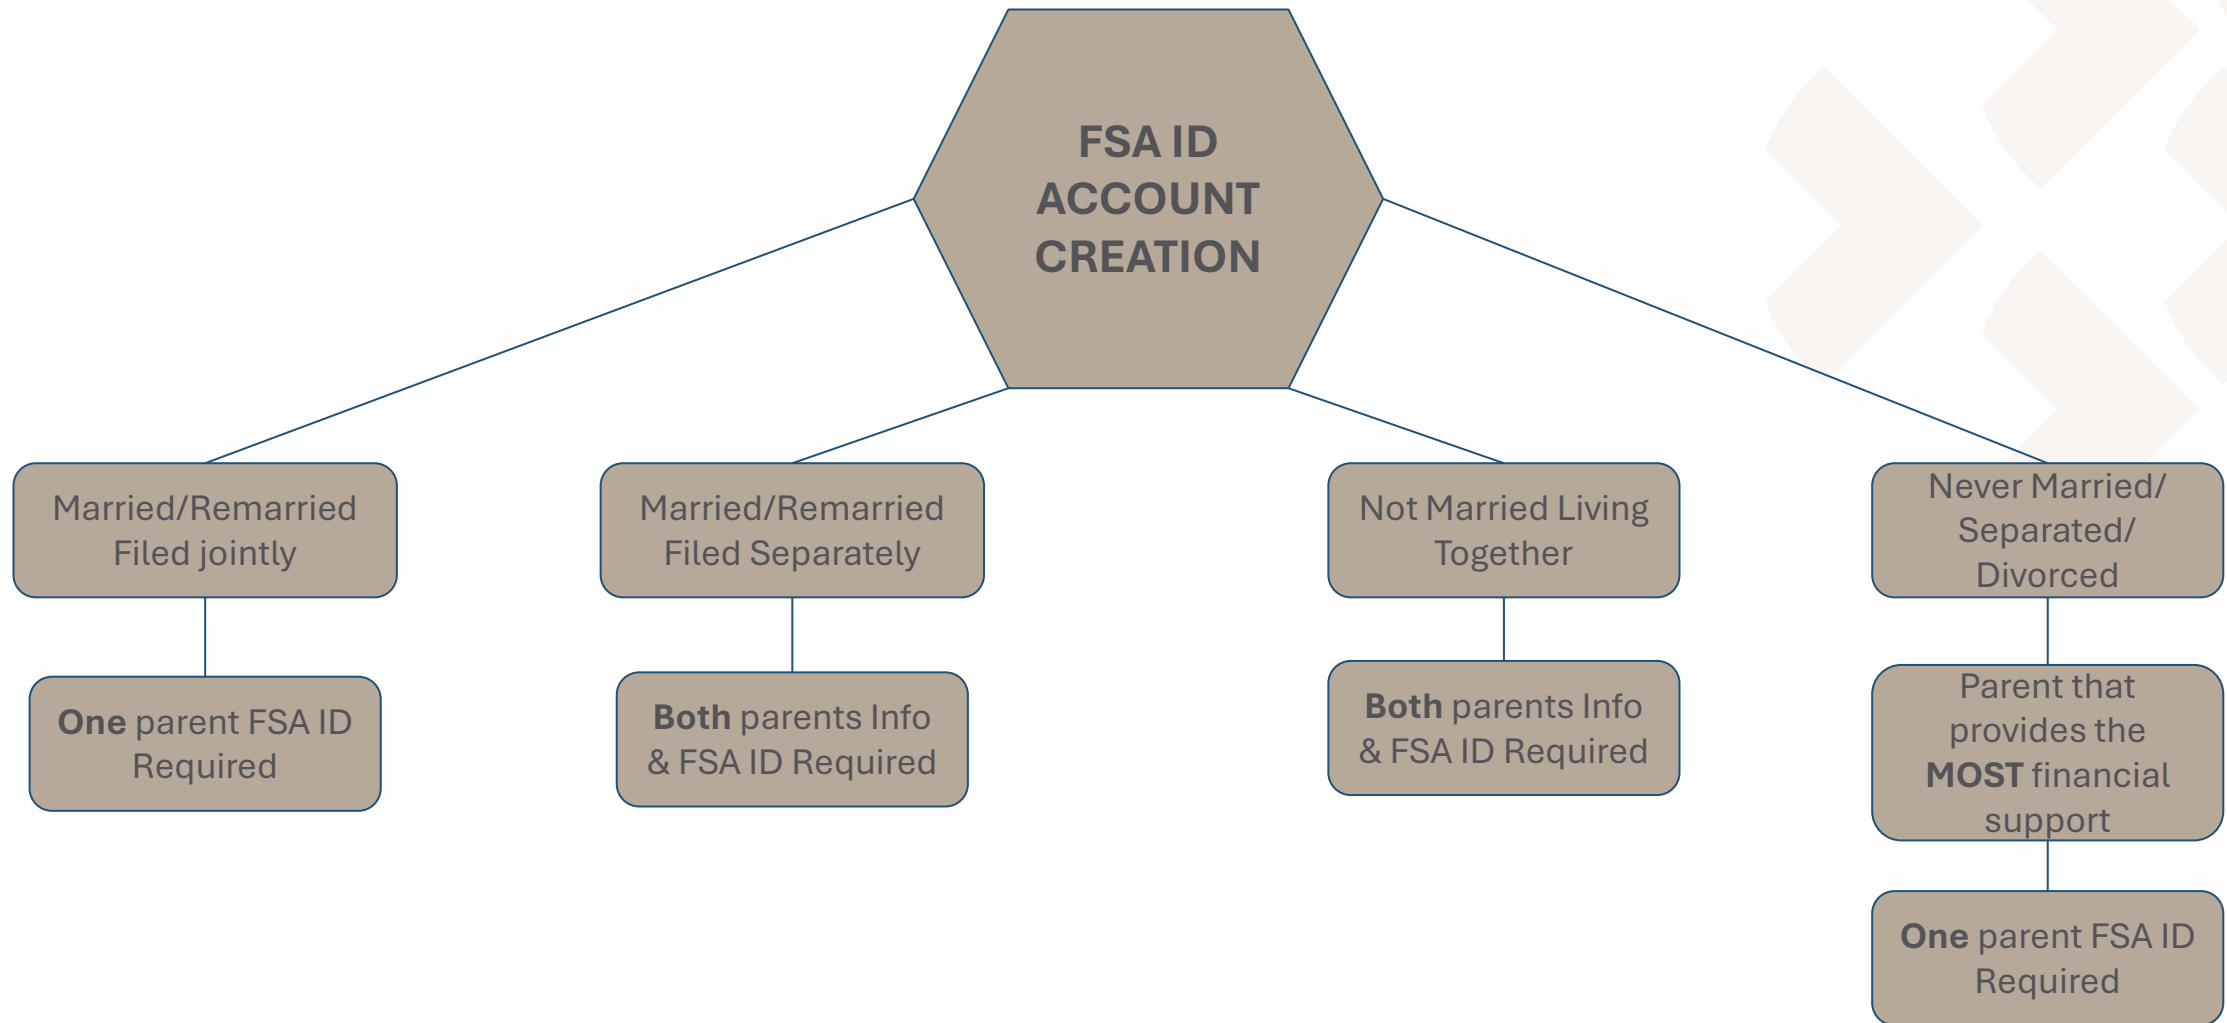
FSA ID ACCOUNT CREATION

Married/Remarried Filed jointly

One parent FSA ID Required

Married/Remarried Filed Separately

Both parents Info & FSA ID Required

Not Married Living Together

Both parents Info & FSA ID Required

Never Married/ Separated/ Divorced

Parent that provides the MOST financial support

One parent FSA ID Required